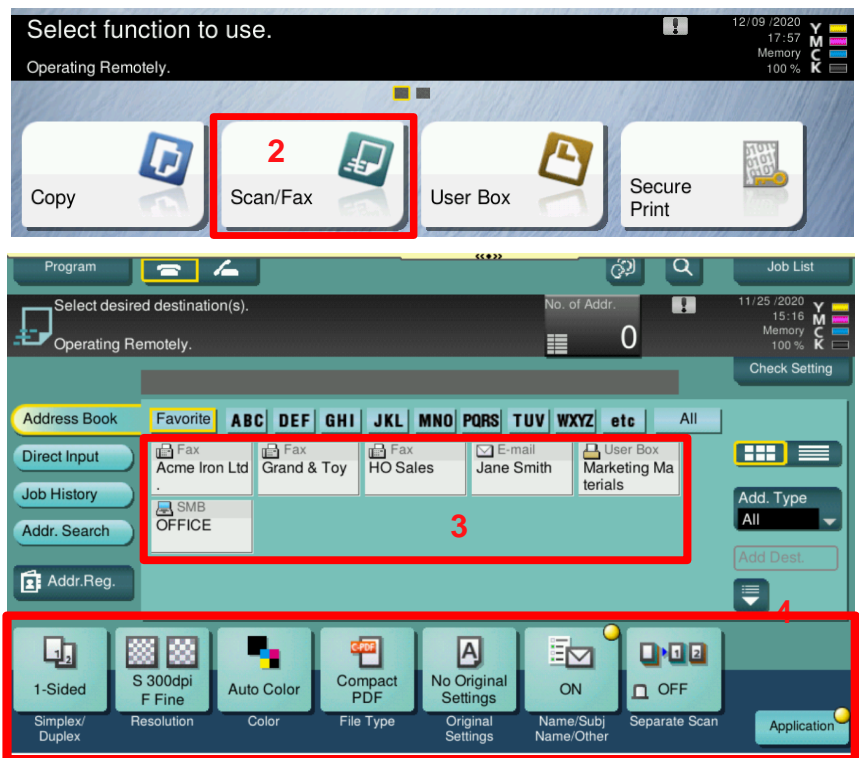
Select function to use.

Operating Remotely.

12/09 /2020
17:57
Memory
100 %

Y
M
C
K

Copy

2

Scan/Fax

User Box

Secure Print

Program

Job List

Select desired destination(s).

Operating Remotely.

No. of Addr.

0

11/25 /2020
15:16
Memory
100 %

Y
M
C
K

Check Setting

Address Book

Favorite

ABC DEF GHI JKL MNO PQRS TUV WXYZ etc

All

Direct Input

Job History

Addr. Search

Addr.Reg.

Fax
Acme Iron Ltd
.

Fax
Grand & Toy

Fax
HO Sales

E-mail
Jane Smith

User Box
Marketing Materials

SMB
OFFICE

3

Add. Type
All

Add Dest.

4

1-Sided
Simplex/ Duplex

S 300dpi F Fine
Resolution

Auto Color
Color

Compact PDF
File Type

No Original Settings
Original Settings

ON
Name/Subj Name/Other

OFF
Separate Scan

Application